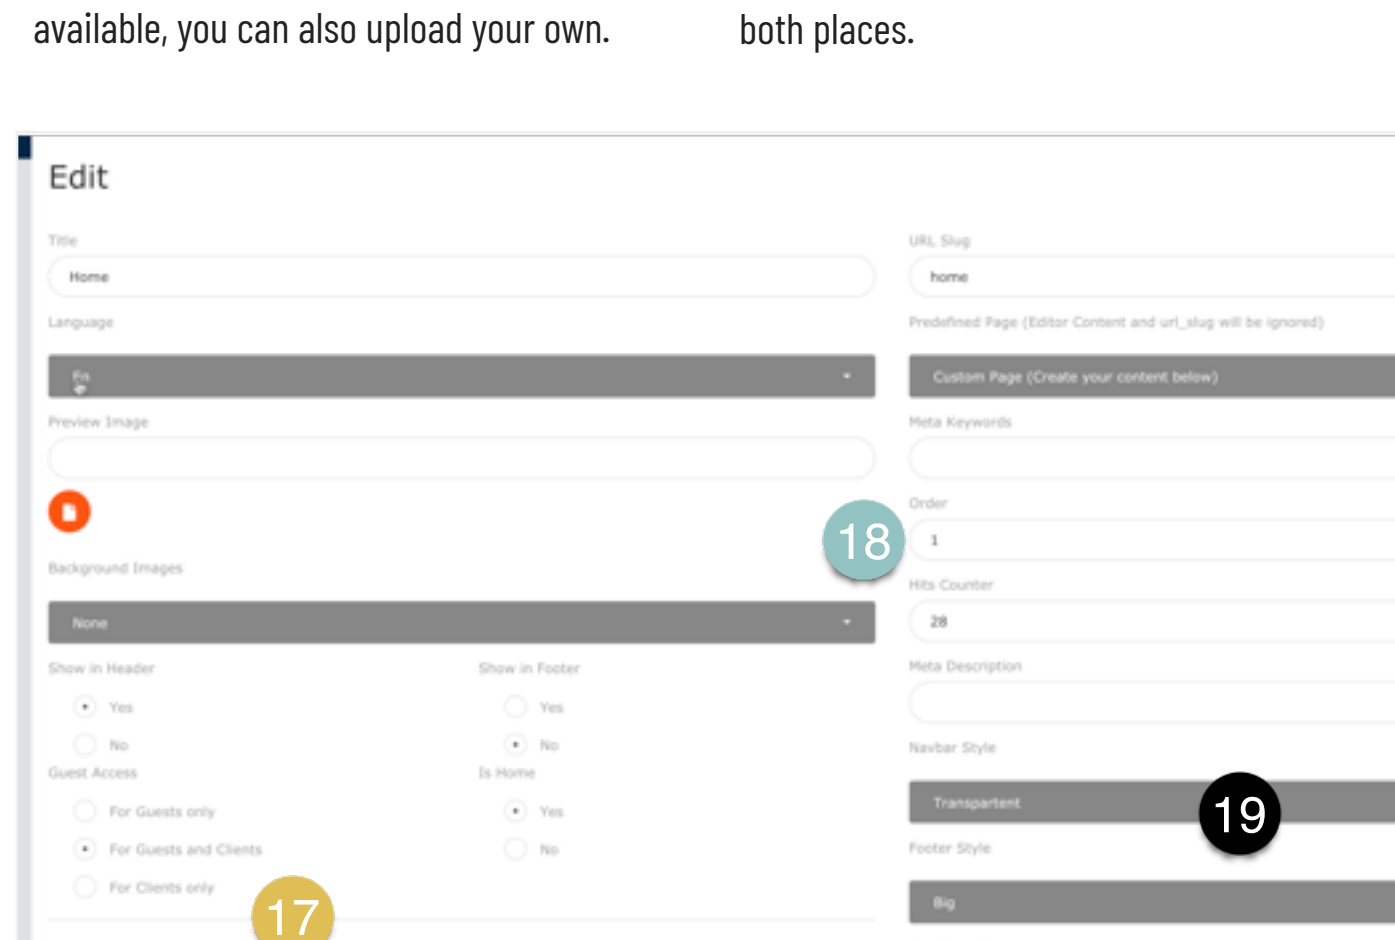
available, you can also upload your own.

both places.

Edit

Title

Home

Language

En

Preview Image

Background Images

None

Show in Header

Yes

No

Show in Footer

Yes

No

Guest Access

For Guests only

For Guests and Clients

For Clients only

Is Home

Yes

No

17

URL Slug

home

Predefined Page (Editor Content and url_slug will be ignored)

Custom Page (Create your content below)

Meta Keywords

18

Order

1

Hits Counter

28

Meta Description

Navbar Style

Transpartent

19

Footer Style

Big